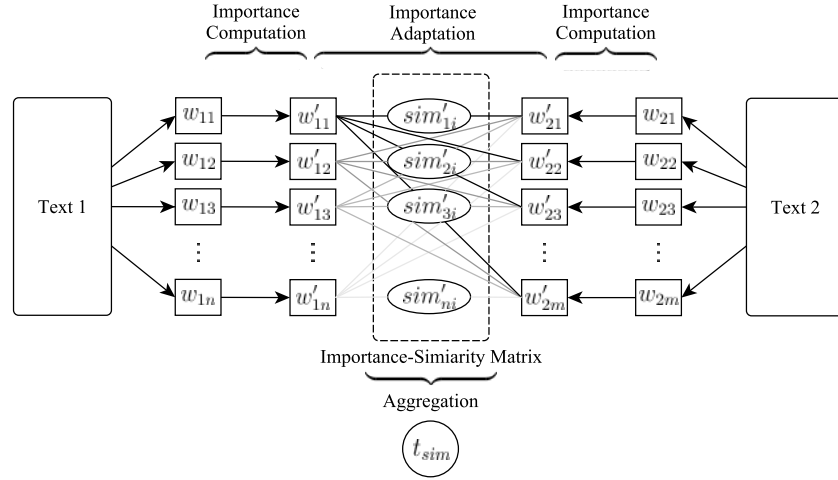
Importance Computation

Importance Adaptation

Importance Computation

Text 1

$w_{11}$
$w_{12}$
$w_{13}$
$\vdots$
$w_{1n}$

$w'_{11}$
$w'_{12}$
$w'_{13}$
$\vdots$
$w'_{1n}$

$sim'_{1i}$
$sim'_{2i}$
$sim'_{3i}$
$sim'_{ni}$

$w'_{21}$
$w'_{22}$
$w'_{23}$
$\vdots$
$w'_{2m}$

$w_{21}$
$w_{22}$
$w_{23}$
$\vdots$
$w_{2m}$

Text 2

Importance-Simiarity Matrix

Aggregation

$t_{sim}$